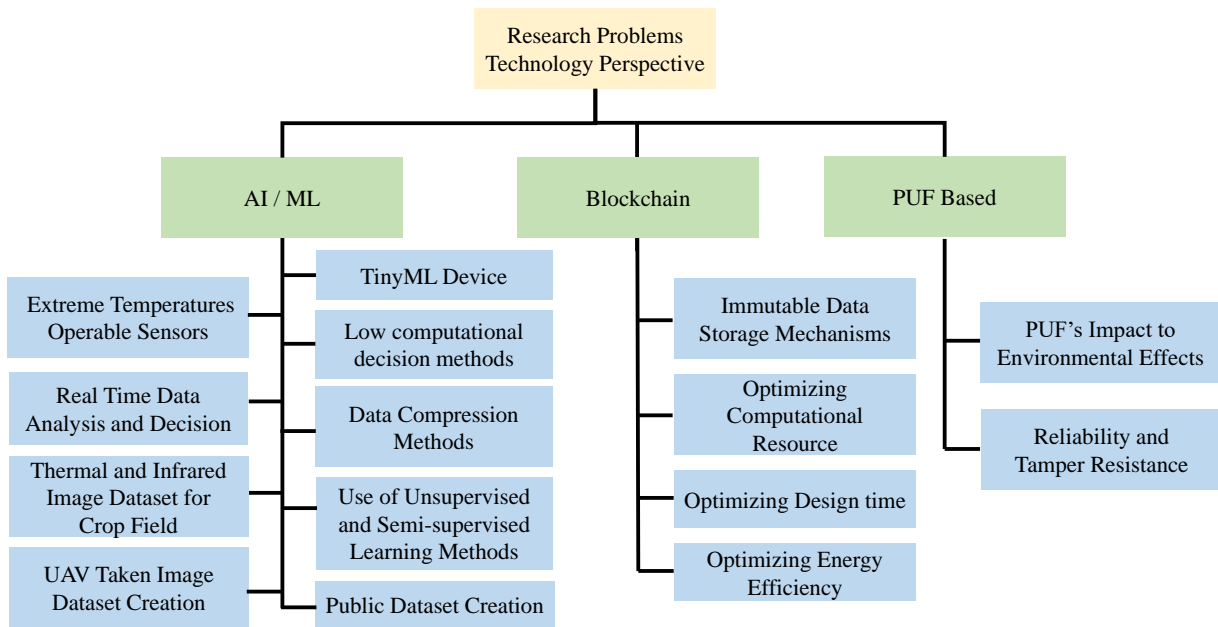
Research Problems
Technology Perspective

AI / ML

Blockchain

PUF Based

Extreme Temperatures Operable Sensors

Real Time Data Analysis and Decision

Thermal and Infrared Image Dataset for Crop Field

UAV Taken Image Dataset Creation

TinyML Device

Low computational decision methods

Data Compression Methods

Use of Unsupervised and Semi-supervised Learning Methods

Public Dataset Creation

Immutable Data Storage Mechanisms

Optimizing Computational Resource

Optimizing Design time

Optimizing Energy Efficiency

PUF's Impact to Environmental Effects

Reliability and Tamper Resistance